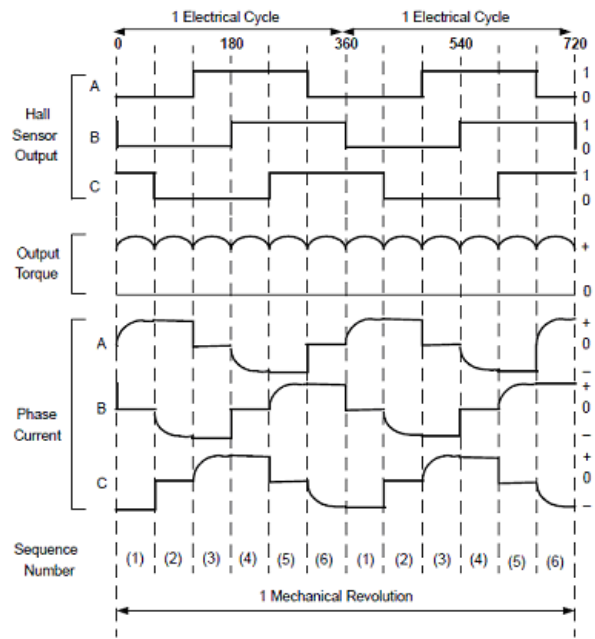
1 Electrical Cycle
1 Electrical Cycle
0
180
360
540
720

Hall Sensor Output
A
1
0
B
1
0
C
1
0

Output Torque
+
0

Phase Current
A
+
0
–
B
+
0
–
C
+
0
–

Sequence Number
(1) (2) (3) (4) (5) (6) (1) (2) (3) (4) (5) (6)

1 Mechanical Revolution